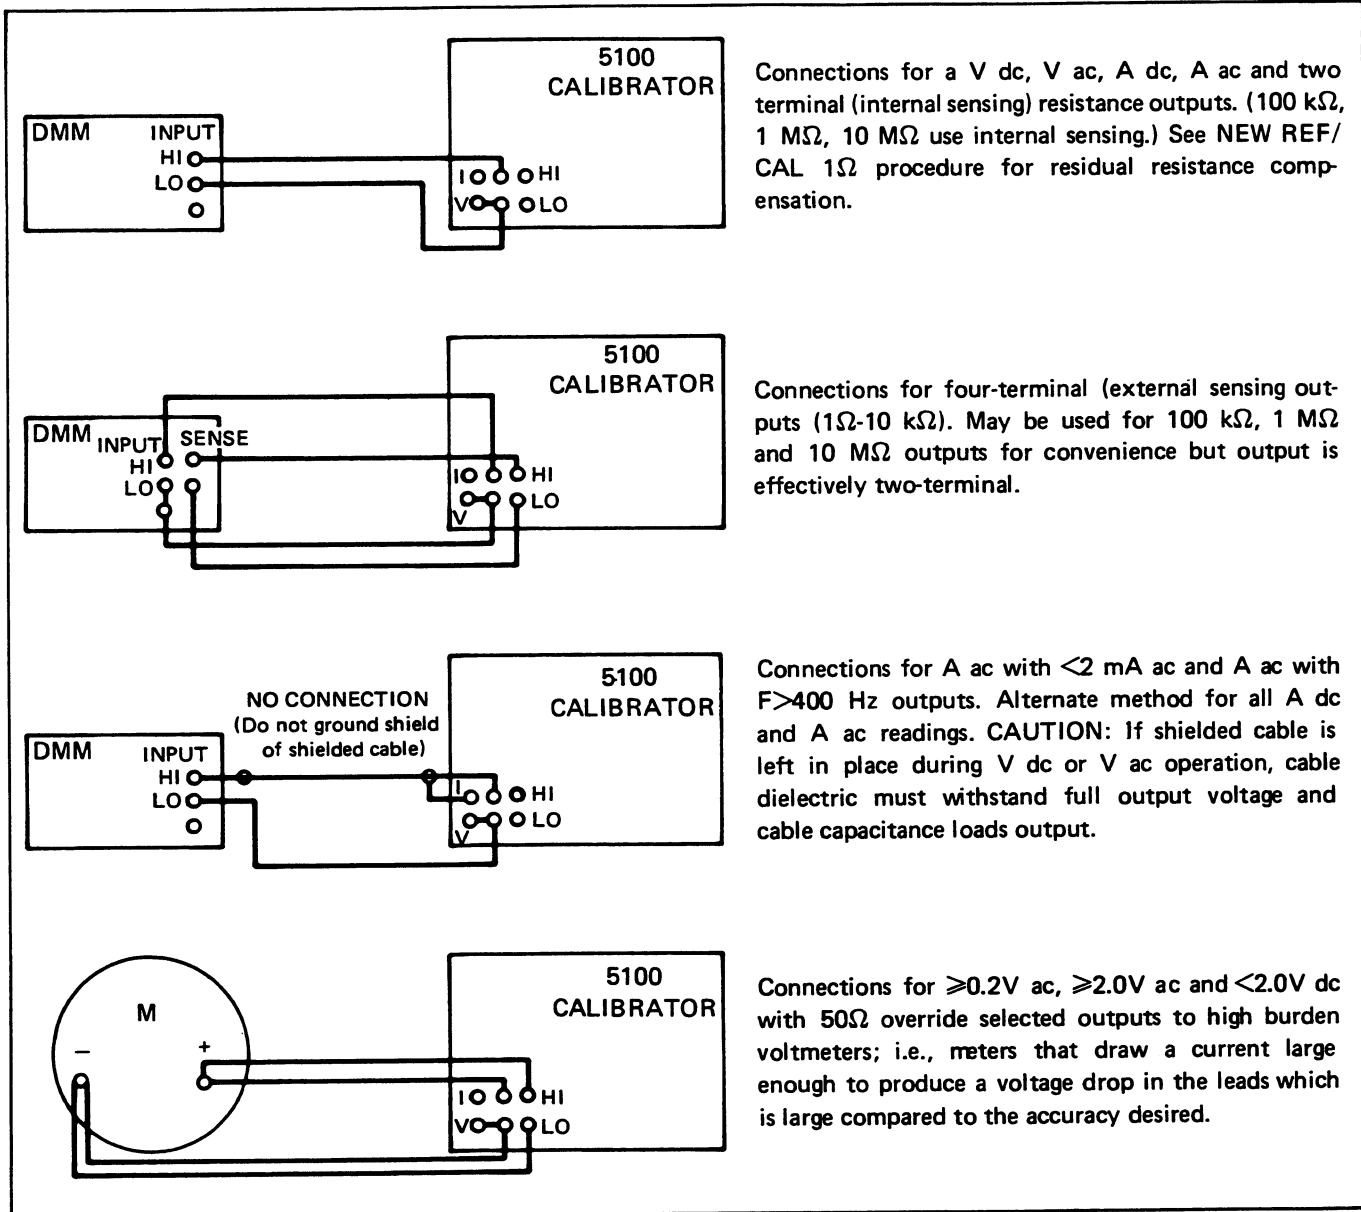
DMM INPUT HI LO

5100 CALIBRATOR

I HI V LO

Connections for a V dc, V ac, A dc, A ac and two terminal (internal sensing) resistance outputs. (100 k$\Omega$, 1 M$\Omega$, 10 M$\Omega$ use internal sensing.) See NEW REF/ CAL 1$\Omega$ procedure for residual resistance compensation.

DMM INPUT SENSE HI LO

5100 CALIBRATOR

I HI V LO

Connections for four-terminal (external sensing outputs (1$\Omega$-10 k$\Omega$). May be used for 100 k$\Omega$, 1 M$\Omega$ and 10 M$\Omega$ outputs for convenience but output is effectively two-terminal.

NO CONNECTION (Do not ground shield of shielded cable)

DMM INPUT HI LO

5100 CALIBRATOR

I HI V LO

Connections for A ac with <2 mA ac and A ac with F>400 Hz outputs. Alternate method for all A dc and A ac readings. CAUTION: If shielded cable is left in place during V dc or V ac operation, cable dielectric must withstand full output voltage and cable capacitance loads output.

M – +

5100 CALIBRATOR

I HI V LO

Connections for $\geqslant$0.2V ac, $\geqslant$2.0V ac and <2.0V dc with 50$\Omega$ override selected outputs to high burden voltmeters; i.e., meters that draw a current large enough to produce a voltage drop in the leads which is large compared to the accuracy desired.